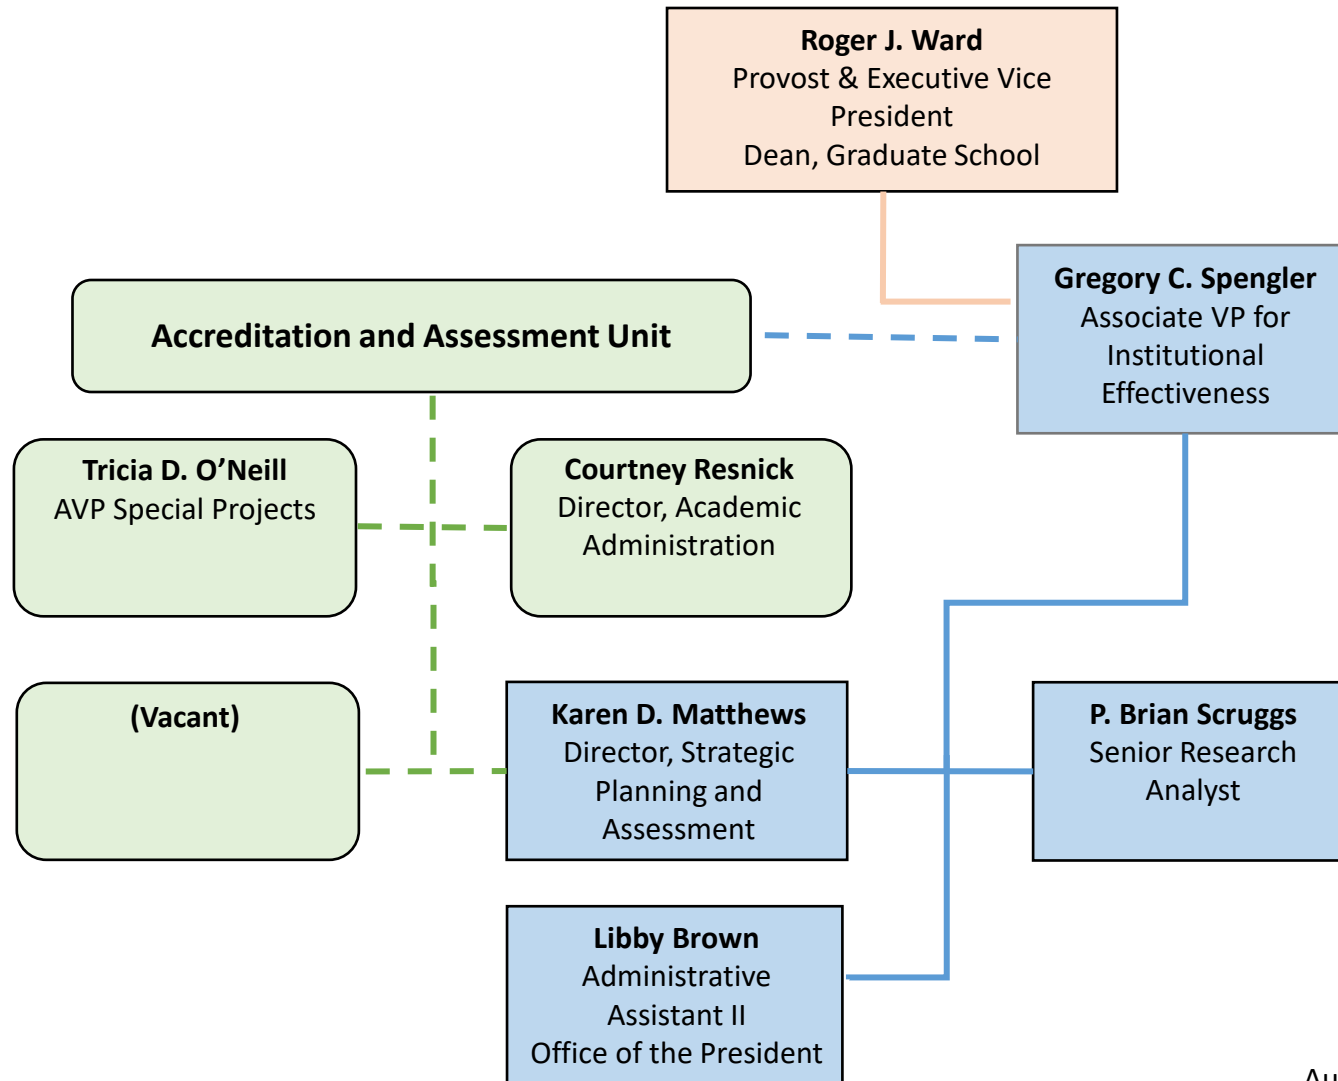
**Roger J. Ward**
Provost & Executive Vice President
Dean, Graduate School

**Gregory C. Spengler**
Associate VP for Institutional Effectiveness

**Accreditation and Assessment Unit**

**Tricia D. O'Neill**
AVP Special Projects

**Courtney Resnick**
Director, Academic Administration

**(Vacant)**

**Karen D. Matthews**
Director, Strategic Planning and Assessment

**P. Brian Scruggs**
Senior Research Analyst

**Libby Brown**
Administrative Assistant II
Office of the President

Au